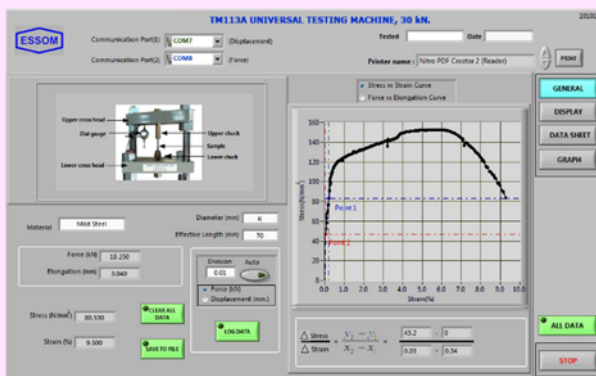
TM113A UNIVERSAL TESTING MACHINE, 30 kN.

1010

ESSOM

Communication Port(1): COM7 (Displacement)

Communication Port(2): COM8 (Force)

Tested

Date

Printer name : Nitro PDF Creator 2 (Reader)

PRINT

GENERAL

DISPLAY

DATA SHEET

GRAPH

Upper cross head

Dial gauge

Upper chuck

Sample

Lower chuck

Lower cross head

Stress vs Strain Curve

Force vs Elongation Curve

Material Mild Steel

Diameter (mm) 6

Effective Length (mm) 70

Force (kN) 18.250

Elongation (mm) 3.040

Division 0.01

Auto

Force (kN)

Displacement (mm.)

Stress (N/mm²) 80.530

Strain (%) 9.300

CLEAR ALL DATA

SAVE TO FILE

LOG DATA

160

140

120

100

80

60

40

20

0

Stress(N/mm²)

Point 1

Point 2

0.0 1.0 2.0 3.0 4.0 5.0 6.0 7.0 8.0 9.0 10.0

Strain(%)

$\frac{\Delta \text{ Stress}}{\Delta \text{ Strain}} = \frac{y_2 - y_1}{x_2 - x_1} = \frac{43.2 - 0}{0.05 - 0.34}$

ALL DATA

STOP